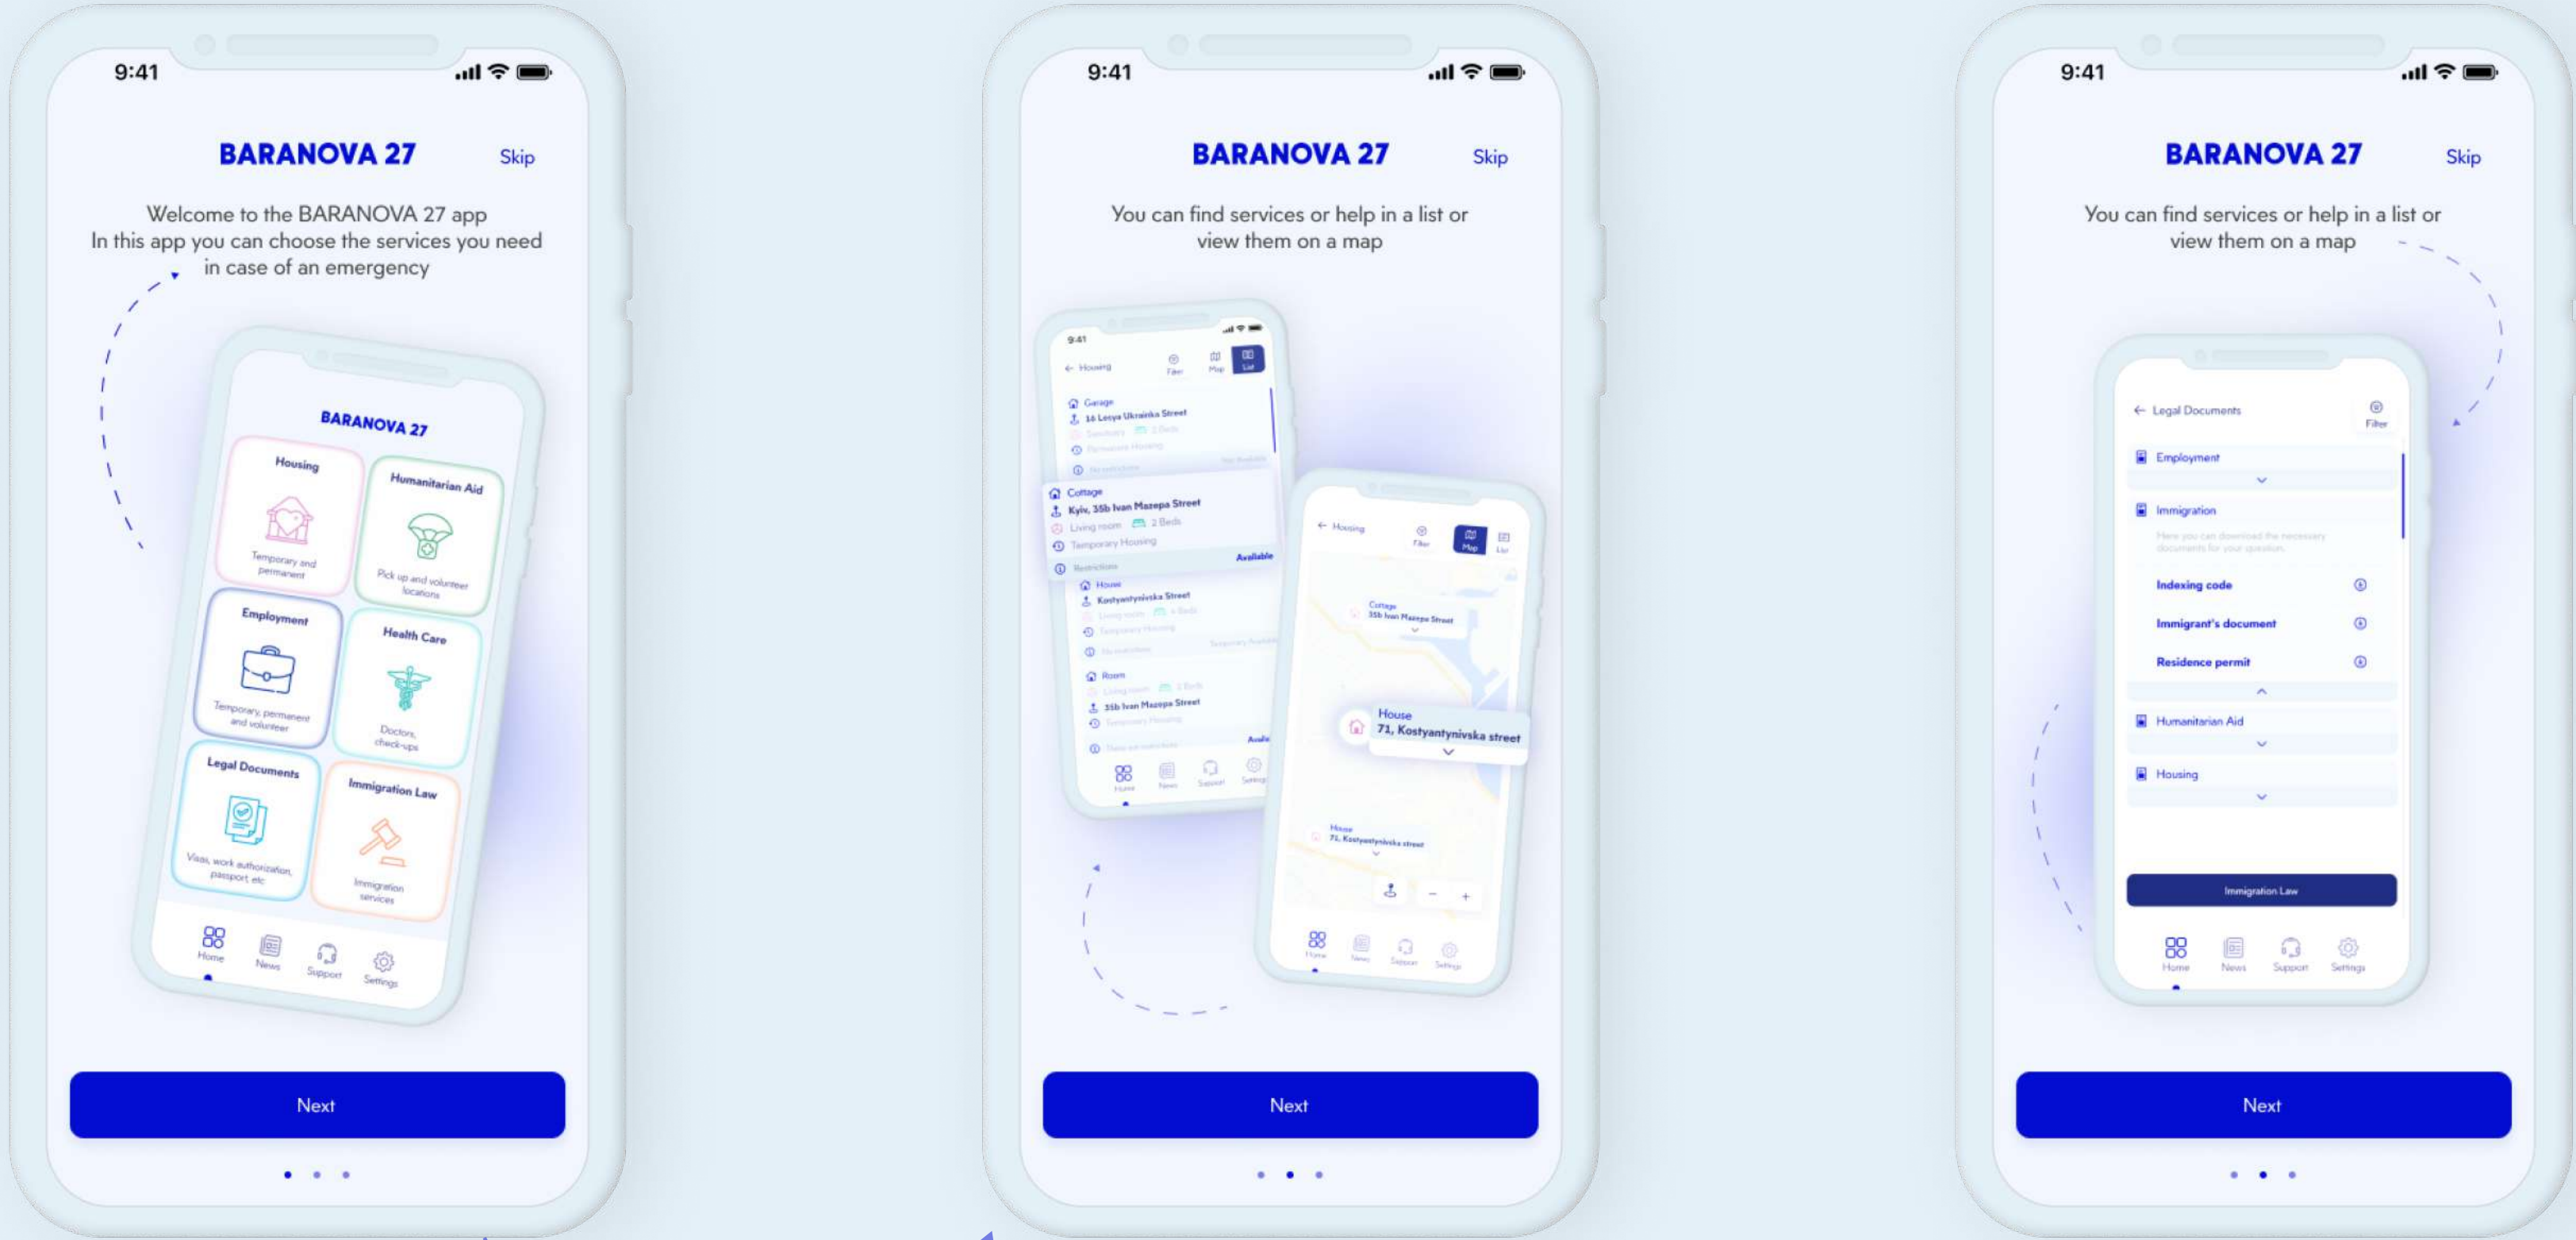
9:41

BARANOVA 27

Skip

Welcome to the BARANOVA 27 app
In this app you can choose the services you need in case of an emergency

BARANOVA 27

Housing
Temporary and permanent

Humanitarian Aid
Pick up and volunteer locations

Employment
Temporary, permanent and volunteer

Health Care
Doctors, check-ups

Legal Documents
Visas, work authorization, passport etc

Immigration Law
Immigration services

Home News Support Settings

Next

9:41

BARANOVA 27

Skip

You can find services or help in a list or view them on a map

9:41
Housing
Filter Map List

Garage
16 Lesya Ukrainka Street
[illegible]

Cottage
Kyiv, 35b Ivan Mazepa Street
Living room 2 Beds
Temporary Housing
Restrictions
Available

House
Kostyantynivska Street
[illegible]

Room
35b Ivan Mazepa Street
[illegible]

Home News Support Settings

Housing
Filter Map List

Cottage
35b Ivan Mazepa Street

House
71, Kostyantynivska street

House
71, Kostyantynivska street

Home News Support Settings

Next

9:41

BARANOVA 27

Skip

You can find services or help in a list or view them on a map

Legal Documents
Filter

Employment

Immigration
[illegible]

Indexing code

Immigrant's document

Residence permit

Humanitarian Aid

Housing

Immigration Law

Home News Support Settings

Next